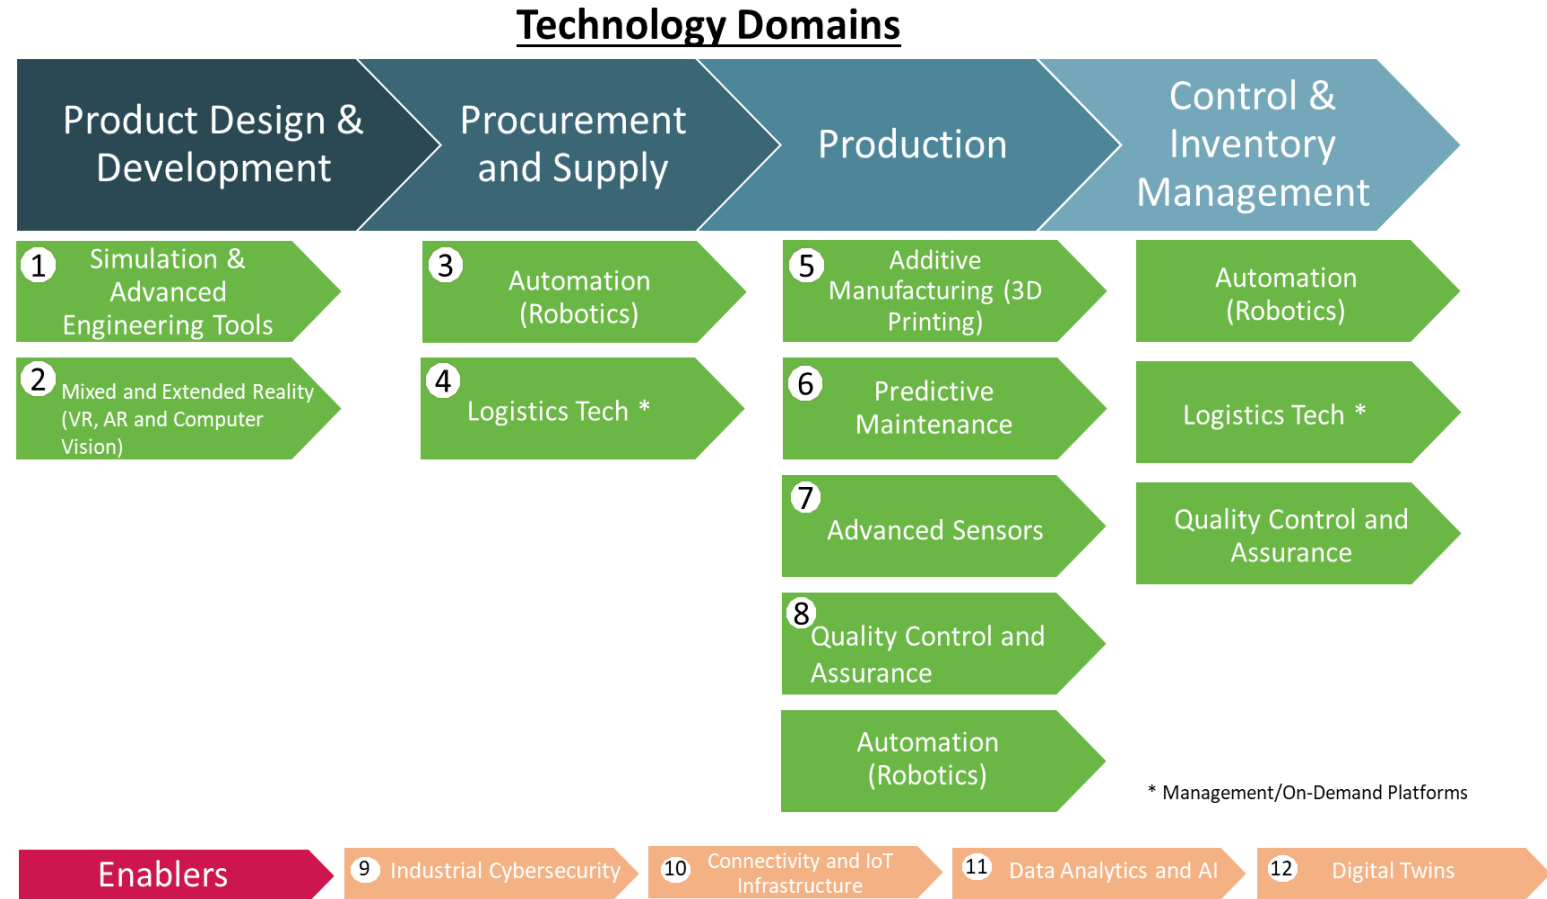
Technology Domains

Product Design & Development

Procurement and Supply

Production

Control & Inventory Management

1 Simulation & Advanced Engineering Tools

2 Mixed and Extended Reality (VR, AR and Computer Vision)

3 Automation (Robotics)

4 Logistics Tech *

5 Additive Manufacturing (3D Printing)

6 Predictive Maintenance

7 Advanced Sensors

8 Quality Control and Assurance

Automation (Robotics)

Automation (Robotics)

Logistics Tech *

Quality Control and Assurance

* Management/On-Demand Platforms

Enablers

9 Industrial Cybersecurity

10 Connectivity and IoT Infrastructure

11 Data Analytics and AI

12 Digital Twins